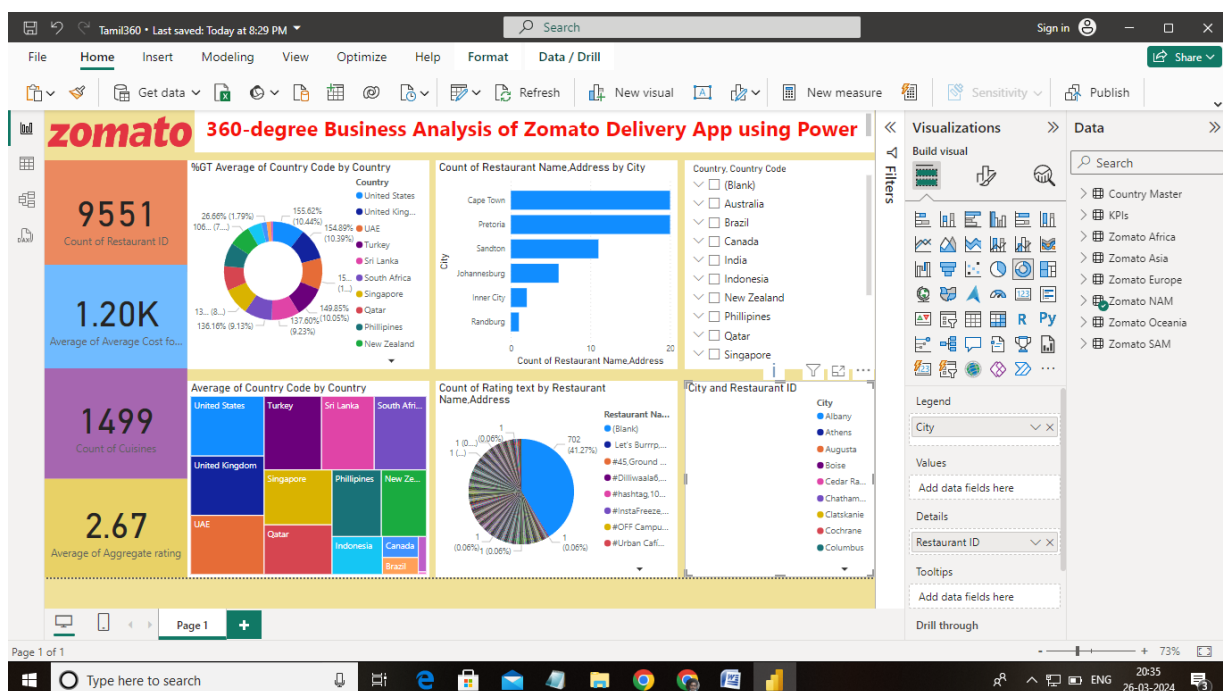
Tamil360 • Last saved: Today at 8:29 PM
Search
Sign in
File Home Insert Modeling View Optimize Help Format Data / Drill
Share
Get data Refresh New visual New measure Sensitivity Publish

zomato 360-degree Business Analysis of Zomato Delivery App using Power

9551
Count of Restaurant ID

1.20K
Average of Average Cost fo...

1499
Count of Cuisines

2.67
Average of Aggregate rating

%GT Average of Country Code by Country
Country
United States
United King...
UAE
Turkey
Sri Lanka
South Africa
Singapore
Qatar
Phillipines
New Zealand
26.66% (1.79%)
106... (7....)
155.62% (10.44%)
154.89% (10.39%)
15... (1...)
149.85% (10.05%)
137.60% (9.23%)
136.16% (9.13%)
13... (8...)

Count of Restaurant Name,Address by City
City
Cape Town
Pretoria
Sandton
Johannesburg
Inner City
Randburg
0 10 20
Count of Restaurant Name,Address

Country, Country Code
(Blank)
Australia
Brazil
Canada
India
Indonesia
New Zealand
Phillipines
Qatar
Singapore

Average of Country Code by Country
United States
Turkey
Sri Lanka
South Afri...
United Kingdom
Singapore
Phillipines
New Ze...
UAE
Qatar
Indonesia
Canada
Brazil

Count of Rating text by Restaurant Name,Address
Restaurant Na...
(Blank)
Let's Burrrp,...
#45,Ground ...
#Dilliwaala6,...
#hashtag,10...
#InstaFreeze,...
#OFF Campu...
#Urban Café...
1 (0....) (0.06%)
1 (...)
1
702 (41.27%)
1 (0.06%)
1 (0.06%)
(0.06%)

City and Restaurant ID
City
Albany
Athens
Augusta
Boise
Cedar Ra...
Chatham...
Clatskanie
Cochrane
Columbus

Filters
Visualizations
Build visual
Legend
City
Values
Add data fields here
Details
Restaurant ID
Tooltips
Add data fields here
Drill through

Data
Search
Country Master
KPIs
Zomato Africa
Zomato Asia
Zomato Europe
Zomato NAM
Zomato Oceania
Zomato SAM

Page 1
Page 1 of 1
73%
Type here to search
ENG 20:35 26-03-2024